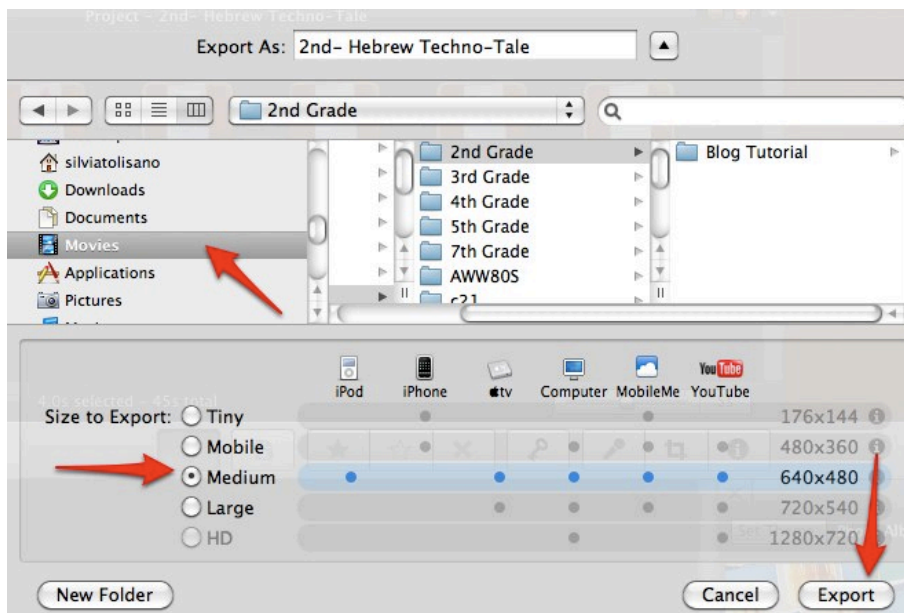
Project - 2nd- Hebrew Techno-Tale

Export As: 2nd- Hebrew Techno-Tale

2nd Grade

silviatolisano
Downloads
Documents
Movies
Applications
Pictures

2nd Grade
3rd Grade
4th Grade
5th Grade
7th Grade
AWW80S
c21

Blog Tutorial

iPod iPhone tv Computer MobileMe YouTube

4.0s selected – 45s total

Size to Export: Tiny 176x144
Mobile 480x360
Medium 640x480
Large 720x540
HD 1280x720

New Folder

Cancel Export